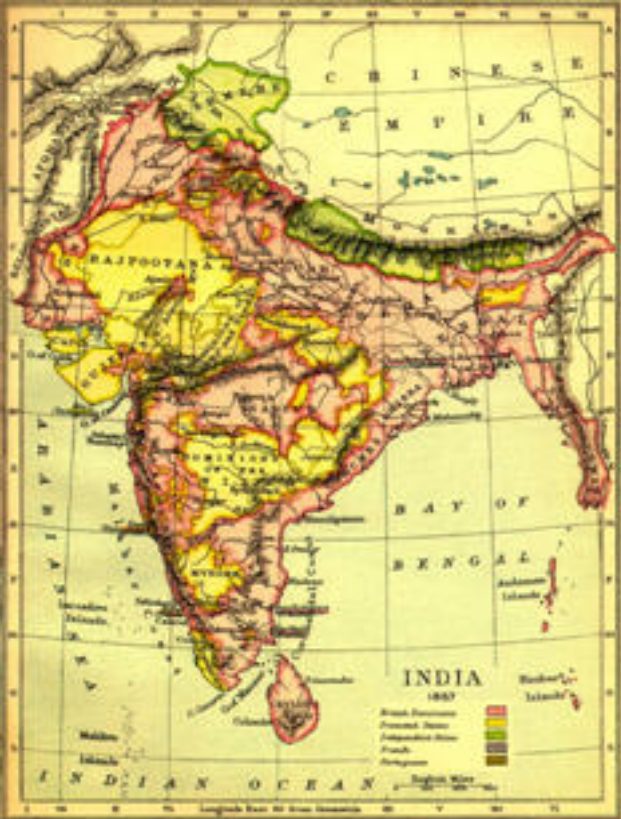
CHINESE EMPIRE

RAJPOOTANA

DOMINIONS OF THE NIZAM

MYSORE

BAY OF BENGAL

ARABIAN SEA

Andaman Islands

Nicobar Islands

Laccadive Islands

Maldive Islands

INDIAN OCEAN

INDIA
1857

British Possessions
Protected States
Independent States
French
Portuguese

English Miles

Longitude East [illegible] Greenwich